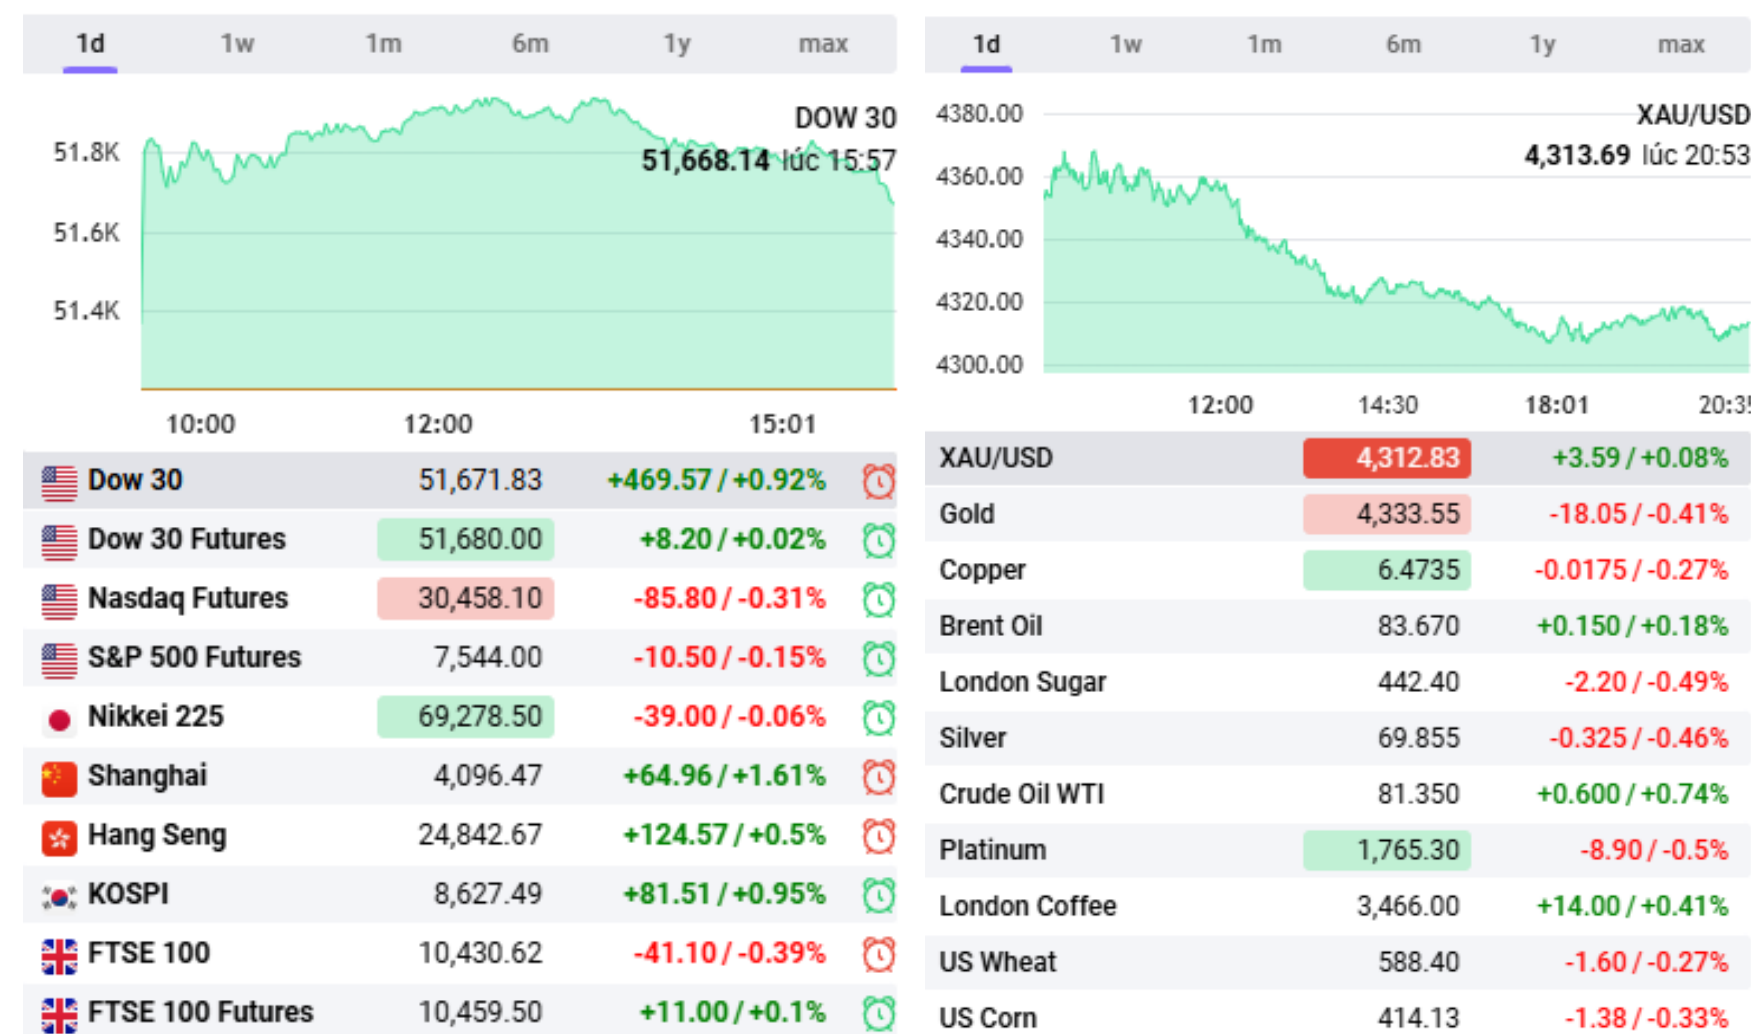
1d 1w 1m 6m 1y max

DOW 30
51,668.14 lúc 15:57

51.8K
51.6K
51.4K

10:00 12:00 15:01

| Dow 30 | 51,671.83 | +469.57 / +0.92% |
|---|---|---|
| Dow 30 Futures | 51,680.00 | +8.20 / +0.02% |
| Nasdaq Futures | 30,458.10 | -85.80 / -0.31% |
| S&P 500 Futures | 7,544.00 | -10.50 / -0.15% |
| Nikkei 225 | 69,278.50 | -39.00 / -0.06% |
| Shanghai | 4,096.47 | +64.96 / +1.61% |
| Hang Seng | 24,842.67 | +124.57 / +0.5% |
| KOSPI | 8,627.49 | +81.51 / +0.95% |
| FTSE 100 | 10,430.62 | -41.10 / -0.39% |
| FTSE 100 Futures | 10,459.50 | +11.00 / +0.1% |

1d 1w 1m 6m 1y max

XAU/USD
4,313.69 lúc 20:53

4380.00
4360.00
4340.00
4320.00
4300.00

12:00 14:30 18:01 20:3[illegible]

| XAU/USD | 4,312.83 | +3.59 / +0.08% |
|---|---|---|
| Gold | 4,333.55 | -18.05 / -0.41% |
| Copper | 6.4735 | -0.0175 / -0.27% |
| Brent Oil | 83.670 | +0.150 / +0.18% |
| London Sugar | 442.40 | -2.20 / -0.49% |
| Silver | 69.855 | -0.325 / -0.46% |
| Crude Oil WTI | 81.350 | +0.600 / +0.74% |
| Platinum | 1,765.30 | -8.90 / -0.5% |
| London Coffee | 3,466.00 | +14.00 / +0.41% |
| US Wheat | 588.40 | -1.60 / -0.27% |
| US Corn | 414.13 | -1.38 / -0.33% |